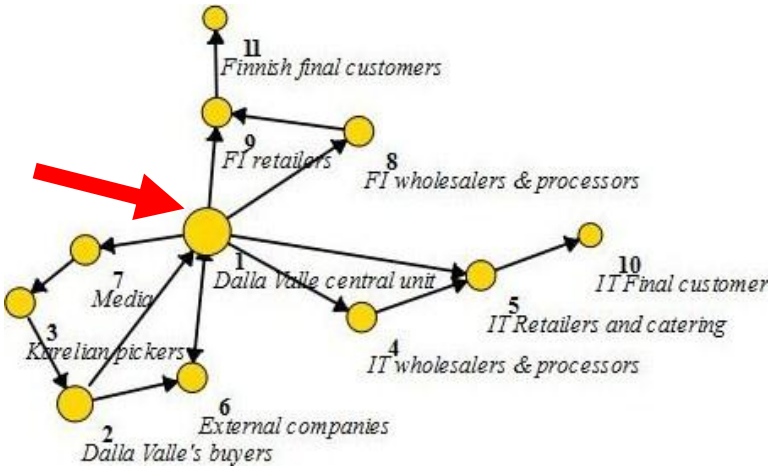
11
Finnish final customers

9
FI retailers

8
FI wholesalers & processors

1
Dalla Valle central unit

10
IT Final customer

5
IT Retailers and catering

4
IT wholesalers & processors

7
Media

3
Karelian pickers

6
External companies

2
Dalla Valle's buyers